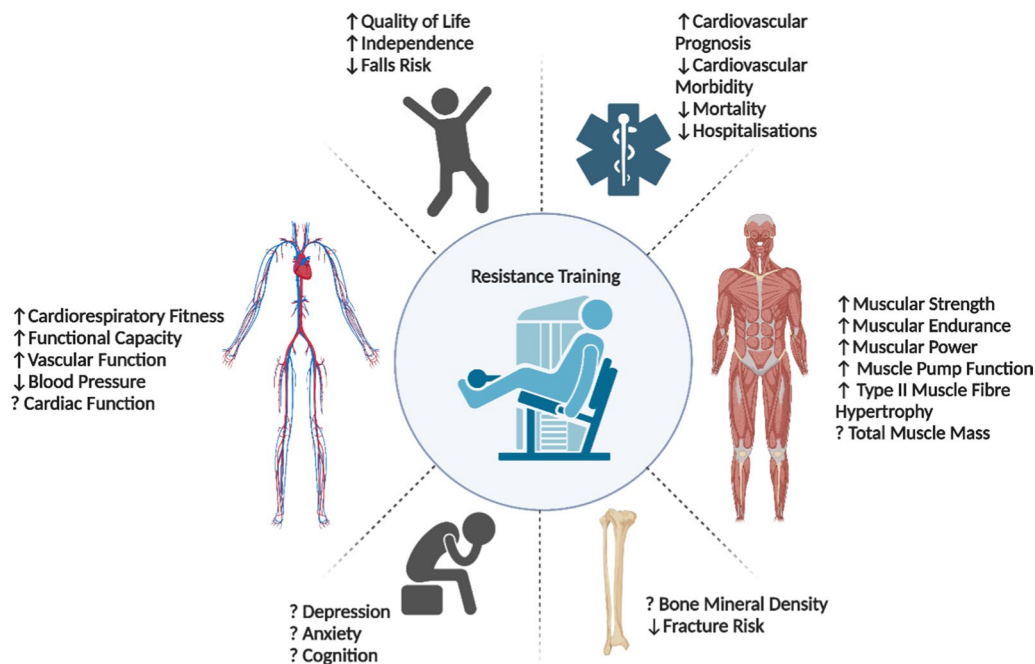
↑Quality of Life
↑Independence
↓Falls Risk

↑Cardiovascular Prognosis
↓Cardiovascular Morbidity
↓Mortality
↓Hospitalisations

↑Cardiorespiratory Fitness
↑Functional Capacity
↑Vascular Function
↓Blood Pressure
? Cardiac Function

Resistance Training

↑Muscular Strength
↑Muscular Endurance
↑Muscular Power
↑ Muscle Pump Function
↑ Type II Muscle Fibre Hypertrophy
? Total Muscle Mass

? Depression
? Anxiety
? Cognition

? Bone Mineral Density
↓Fracture Risk